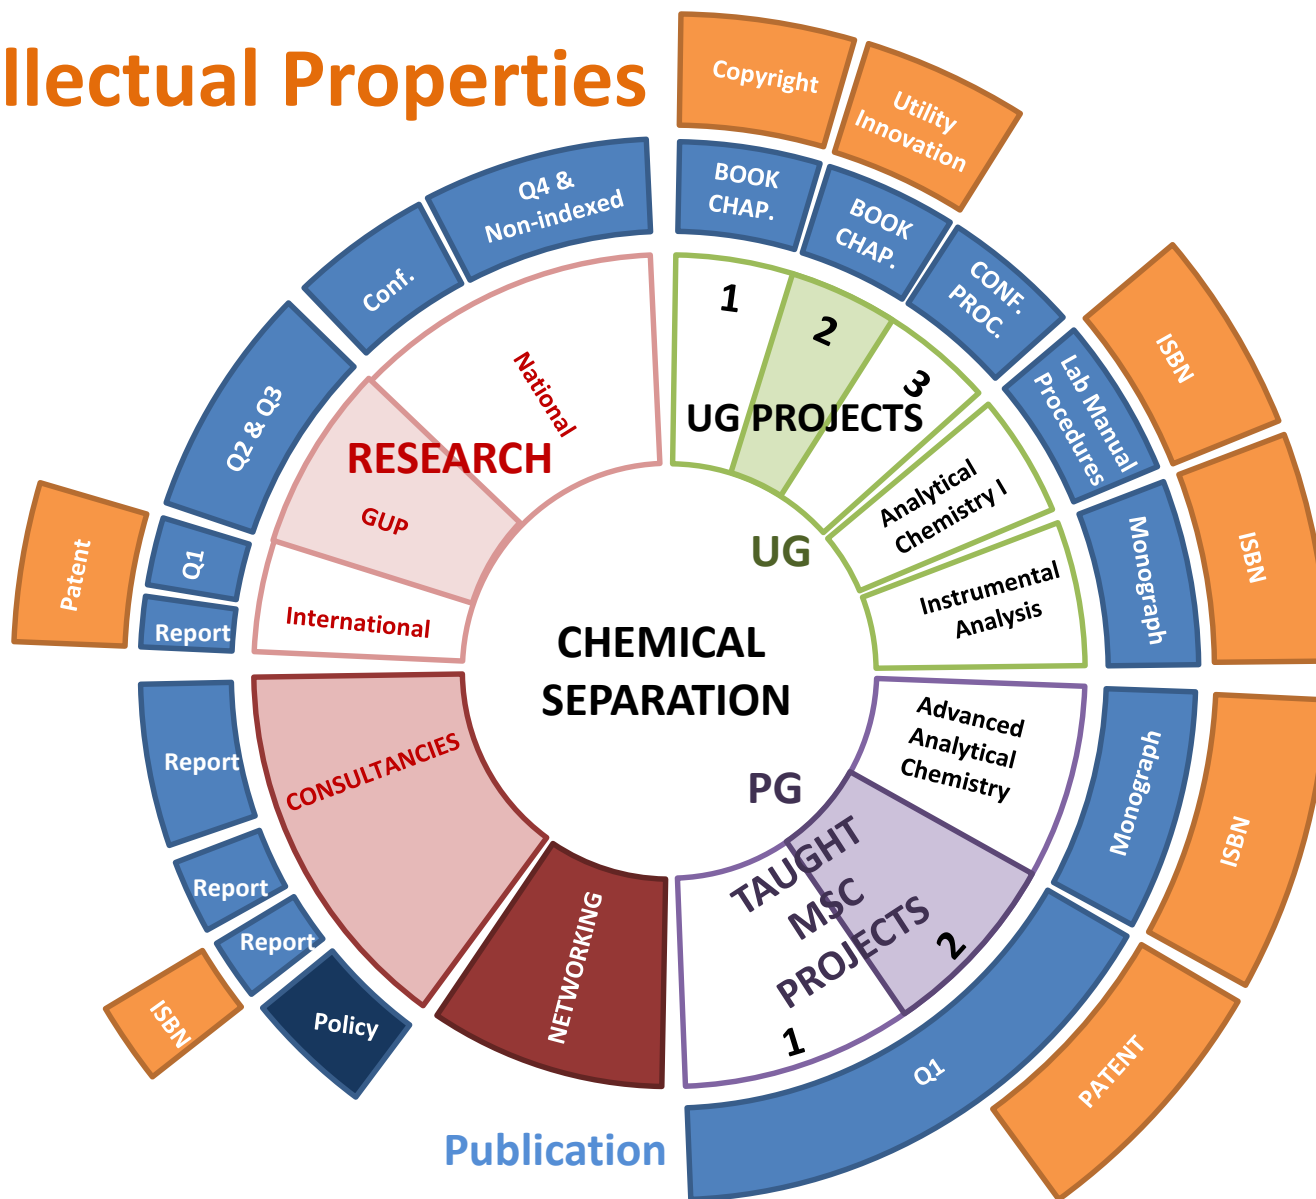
llectual Properties

Copyright

Utility Innovation

BOOK CHAP.

BOOK CHAP.

CONF. PROC.

Lab Manual Procedures

ISBN

ISBN

Monograph

Q4 & Non-indexed

Conf.

Q2 & Q3

Q1

Report

Patent

National

RESEARCH

GUP

International

1

2

3

UG PROJECTS

Analytical Chemistry I

UG

Instrumental Analysis

CHEMICAL SEPARATION

Advanced Analytical Chemistry

PG

TAUGHT MSC PROJECTS

2

1

Monograph

ISBN

CONSULTANCIES

Report

Report

Report

ISBN

Policy

NETWORKING

Q1

PATENT

Publication